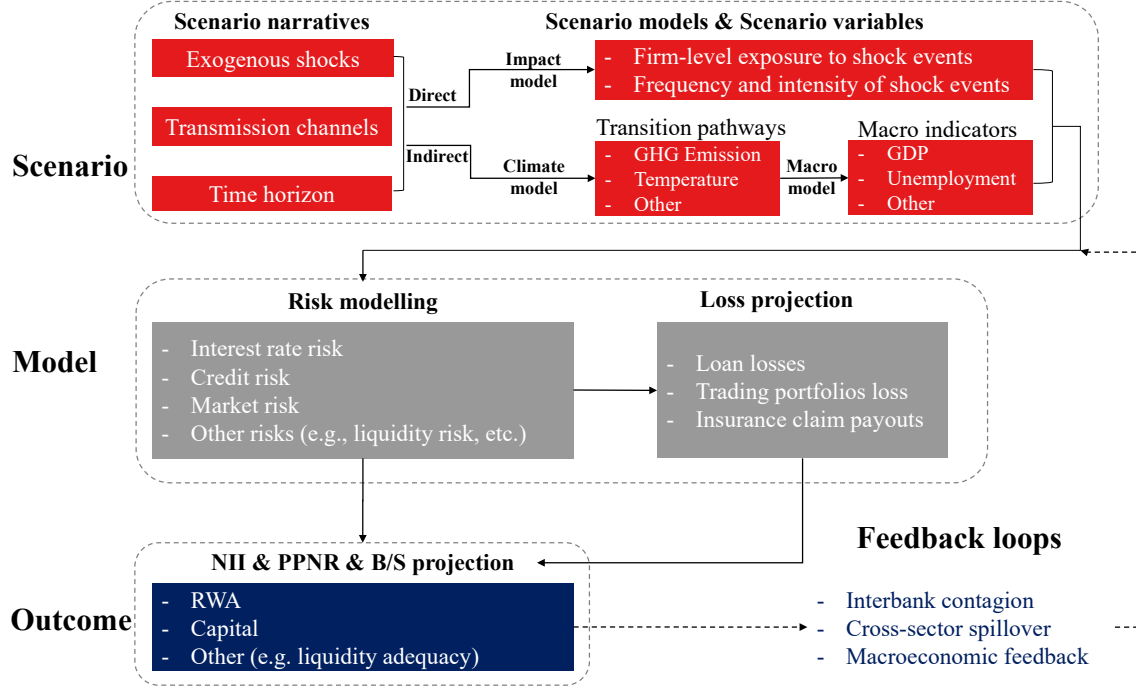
Scenario

Scenario narratives

Exogenous shocks

Transmission channels

Time horizon

Direct

Indirect

Scenario models & Scenario variables

Impact model

- Firm-level exposure to shock events
- Frequency and intensity of shock events

Climate model

Transition pathways

- GHG Emission
- Temperature
- Other

Macro model

Macro indicators

- GDP
- Unemployment
- Other

Model

Risk modelling

- Interest rate risk
- Credit risk
- Market risk
- Other risks (e.g., liquidity risk, etc.)

Loss projection

- Loan losses
- Trading portfolios loss
- Insurance claim payouts

Outcome

NII & PPNR & B/S projection

- RWA
- Capital
- Other (e.g. liquidity adequacy)

Feedback loops

- Interbank contagion
- Cross-sector spillover
- Macroeconomic feedback